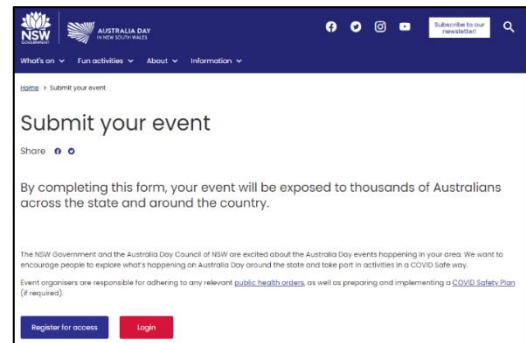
NSW GOVERNMENT

AUSTRALIA DAY IN NEW SOUTH WALES

Subscribe to our newsletter!

What's on Fun activities About Information

Home > Submit your event

Submit your event

Share

By completing this form, your event will be exposed to thousands of Australians across the state and around the country.

The NSW Government and the Australia Day Council of NSW are excited about the Australia Day events happening in your area. We want to encourage people to explore what's happening on Australia Day around the state and take part in activities in a COVID Safe way.

Event organisers are responsible for adhering to any relevant public health orders, as well as preparing and implementing a COVID Safety Plan (if required).

Register for access

Login